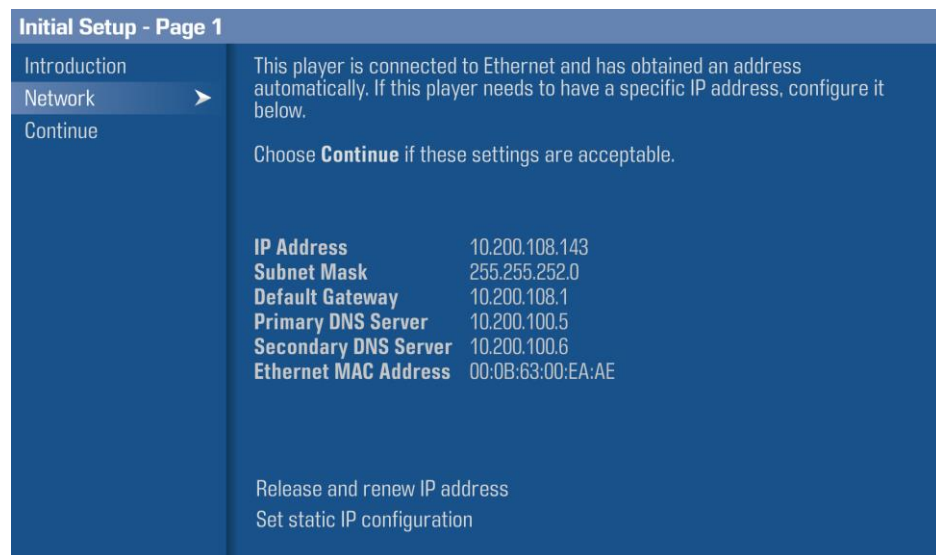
Initial Setup - Page 1

Introduction
Network
Continue

This player is connected to Ethernet and has obtained an address automatically. If this player needs to have a specific IP address, configure it below.

Choose **Continue** if these settings are acceptable.

| | |
|---|---|
| **IP Address** | 10.200.108.143 |
| **Subnet Mask** | 255.255.252.0 |
| **Default Gateway** | 10.200.108.1 |
| **Primary DNS Server** | 10.200.100.5 |
| **Secondary DNS Server** | 10.200.100.6 |
| **Ethernet MAC Address** | 00:0B:63:00:EA:AE |

Release and renew IP address
Set static IP configuration